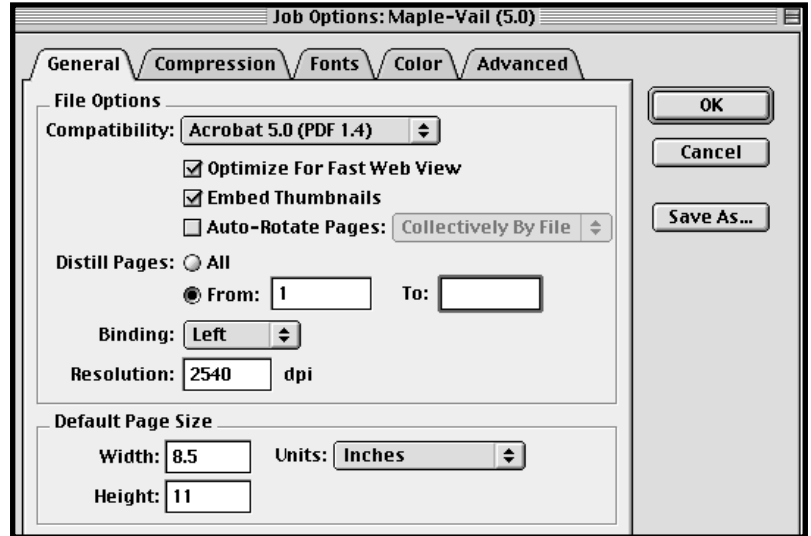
Job Options: Maple-Vail (5.0)

General
Compression
Fonts
Color
Advanced

File Options
Compatibility: Acrobat 5.0 (PDF 1.4)
☑ Optimize For Fast Web View
☑ Embed Thumbnails
☐ Auto-Rotate Pages: Collectively By File
Distill Pages: ○ All
◉ From: 1 To:
Binding: Left
Resolution: 2540 dpi

Default Page Size
Width: 8.5 Units: Inches
Height: 11

OK
Cancel
Save As...